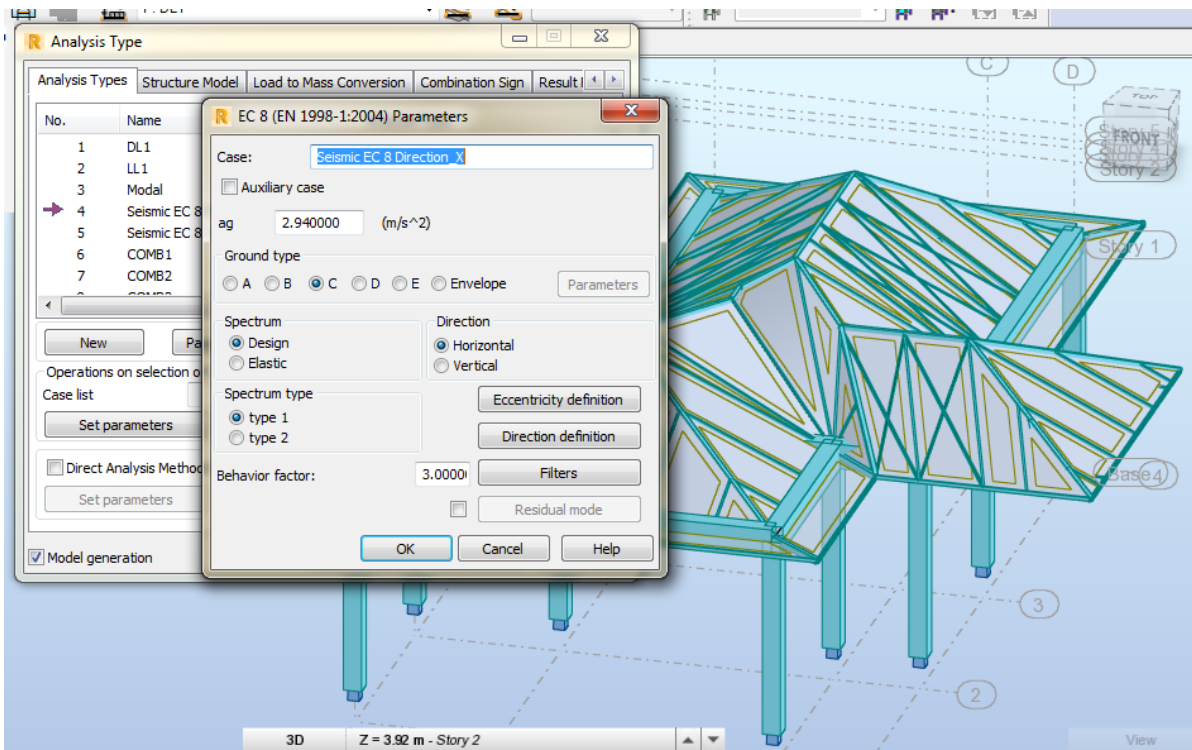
Analysis Type

Analysis Types | Structure Model | Load to Mass Conversion | Combination Sign | Result

| No. | Name |
|---|---|
| 1 | DL1 |
| 2 | LL1 |
| 3 | Modal |
| 4 | Seismic EC 8 |
| 5 | Seismic EC 8 |
| 6 | COMB1 |
| 7 | COMB2 |

New
Pa
Operations on selection o
Case list
Set parameters
Direct Analysis Method
Set parameters
Model generation

EC 8 (EN 1998-1:2004) Parameters

Case: Seismic EC 8 Direction_X
Auxiliary case
ag 2.940000 (m/s^2)

Ground type
A B C D E Envelope
Parameters

Spectrum
Design
Elastic

Direction
Horizontal
Vertical

Spectrum type
type 1
type 2

Eccentricity definition
Direction definition
Behavior factor: 3.0000
Filters
Residual mode

OK Cancel Help

C D
FRONT
Story 2
Story 1
Base
4
3
2

3D Z = 3.92 m - Story 2
View